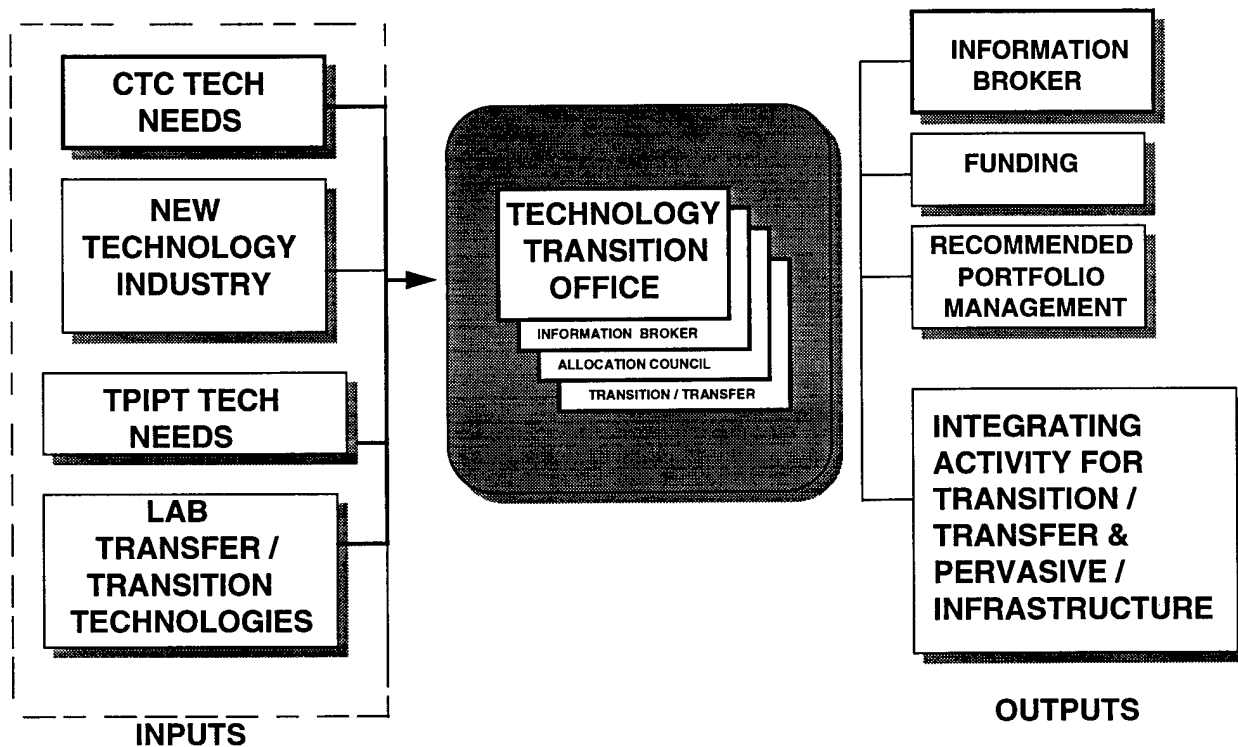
CTC TECH NEEDS

NEW TECHNOLOGY INDUSTRY

TPIPT TECH NEEDS

LAB TRANSFER / TRANSITION TECHNOLOGIES

INPUTS

TECHNOLOGY TRANSITION OFFICE

INFORMATION BROKER

ALLOCATION COUNCIL

TRANSITION / TRANSFER

INFORMATION BROKER

FUNDING

RECOMMENDED PORTFOLIO MANAGEMENT

INTEGRATING ACTIVITY FOR TRANSITION / TRANSFER & PERVASIVE / INFRASTRUCTURE

OUTPUTS